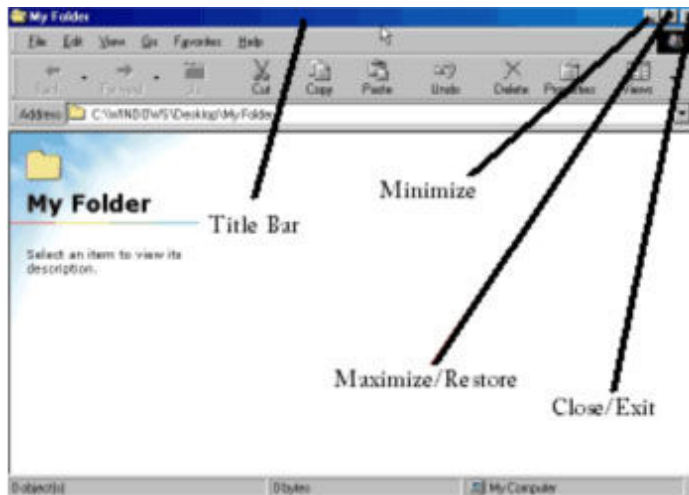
My Folder

File Edit View Go Favorites Help

Back Forward Up Cut Copy Paste Undo Delete Properties Views

Address C:\WINDOWS\Desktop\My Folder

My Folder

Select an item to view its description.

Title Bar

Minimize

Maximize/Restore

Close/Exit

0 object(s) 0 bytes My Computer